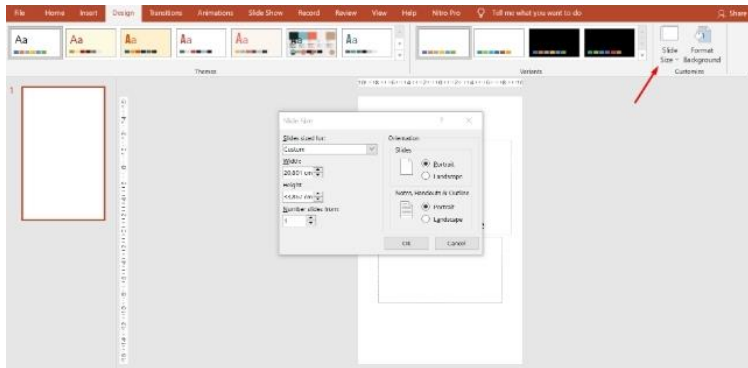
File Home Insert Design Transitions Animations Slide Show Record Review View Help Nitro Pro Tell me what you want to do Share

Aa Aa Aa Aa Aa Aa

Themes

Variants

Slide Size Format Background

Customize

1

Slide Size ? ×

Slides sized for:
Custom

Width
20.001 cm

Height
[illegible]

Number slides from:
1

Orientation
Slides
Portrait
Landscape

Notes, Handouts & Outline
Portrait
Landscape

OK Cancel